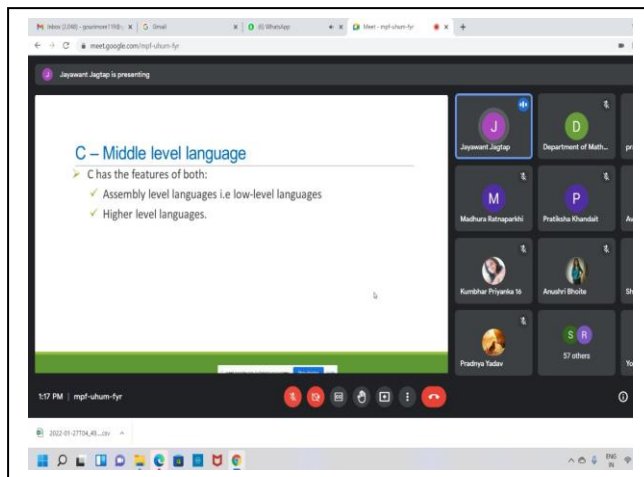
M Inbox (3,040) - gowimore1998@ x | G Gmail x | (6) WhatsApp x | Meet - mpf-uhum-fyr x | +

meet.google.com/mpf-uhum-fyr

J Jayawant Jagtap is presenting

C – Middle level language

C has the features of both:

✓ Assembly level languages i.e low-level languages

✓ Higher level languages.

J Jayawant Jagtap

D Department of Math...

M Madhura Ratnaparkhi

P Pratiksha Khandait

Kumbhar Priyanka 16

Anushri Bhoite

Pradnya Yadav

S R 57 others

1:17 PM | mpf-uhum-fyr

2022-01-27T04_49....csv

ENG IN